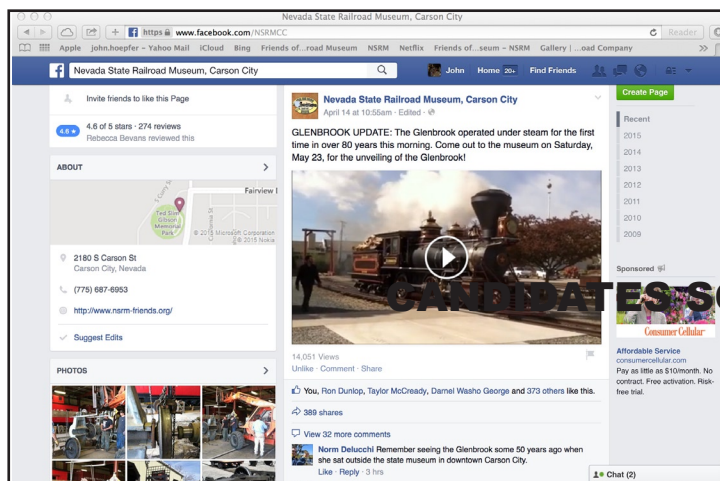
Nevada State Railroad Museum, Carson City

https www.facebook.com/NSRMCC

Reader

Apple john.hoepfer ~ Yahoo Mail iCloud Bing Friends of...road Museum NSRM Netflix Friends of...seum ~ NSRM Gallery | ...oad Company

Nevada State Railroad Museum, Carson City

John Home 20+ Find Friends

Create Page

Invite friends to like this Page

4.6 4.6 of 5 stars · 274 reviews
Rebecca Bevans reviewed this

ABOUT

Fairview

Ted Slim Gibson Memorial Park

© 2015 Microsoft Corporation © 2015 Nokia

2180 S Carson St
Carson City, Nevada

(775) 687-6953

http://www.nsrm-friends.org/

Suggest Edits

PHOTOS

Nevada State Railroad Museum, Carson City
April 14 at 10:55am · Edited ·

GLENBROOK UPDATE: The Glenbrook operated under steam for the first time in over 80 years this morning. Come out to the museum on Saturday, May 23, for the unveiling of the Glenbrook!

CANDIDATES SO

14,051 Views
Unlike · Comment · Share

You, Ron Dunlop, Taylor McCready, Darnel Washo George and 373 others like this.

389 shares

View 32 more comments

Norm Delucchi Remember seeing the Glenbrook some 50 years ago when she sat outside the state museum in downtown Carson City.
Like · Reply · 3 hrs

Recent
2015
2014
2013
2012
2011
2010
2009

Sponsored

Consumer Cellular

Affordable Service
consumercellular.com
Pay as little as $10/month. No contract. Free activation. Risk-free trial.

Chat (2)